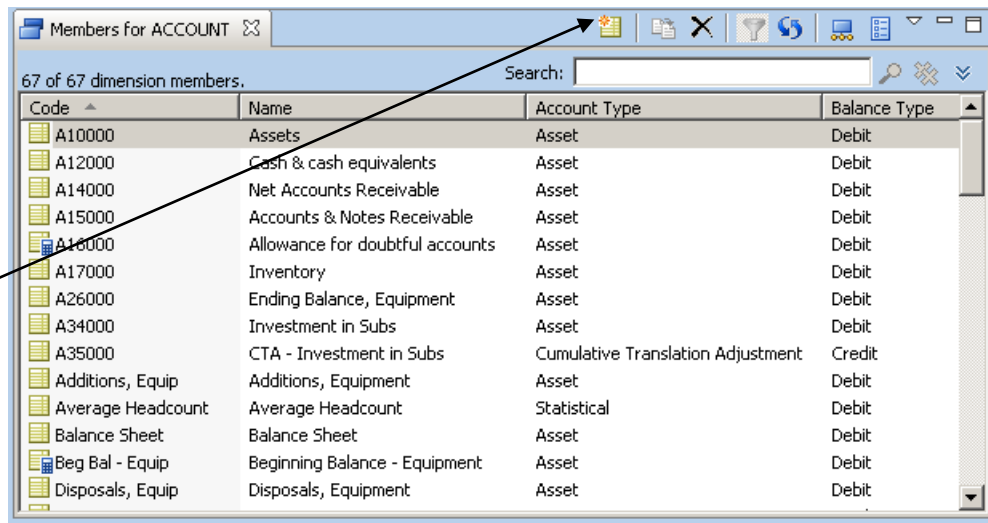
Members for ACCOUNT ☒

67 of 67 dimension members.

Search:

| Code | Name | Account Type | Balance Type |
|---|---|---|---|
| A10000 | Assets | Asset | Debit |
| A12000 | Cash & cash equivalents | Asset | Debit |
| A14000 | Net Accounts Receivable | Asset | Debit |
| A15000 | Accounts & Notes Receivable | Asset | Debit |
| A16000 | Allowance for doubtful accounts | Asset | Debit |
| A17000 | Inventory | Asset | Debit |
| A26000 | Ending Balance, Equipment | Asset | Debit |
| A34000 | Investment in Subs | Asset | Debit |
| A35000 | CTA - Investment in Subs | Cumulative Translation Adjustment | Credit |
| Additions, Equip | Additions, Equipment | Asset | Debit |
| Average Headcount | Average Headcount | Statistical | Debit |
| Balance Sheet | Balance Sheet | Asset | Debit |
| Beg Bal - Equip | Beginning Balance - Equipment | Asset | Debit |
| Disposals, Equip | Disposals, Equipment | Asset | Debit |